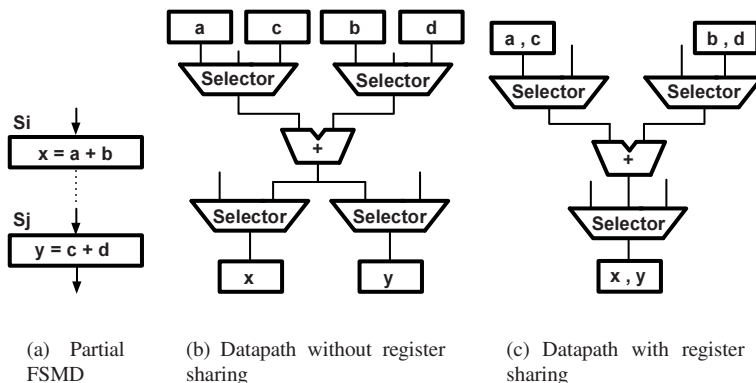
Si

x = a + b

Sj

y = c + d

a

c

b

d

Selector

Selector

+

Selector

Selector

x

y

a , c

b , d

Selector

Selector

+

Selector

x , y

(a) Partial FSMD

(b) Datapath without register sharing

(c) Datapath with register sharing